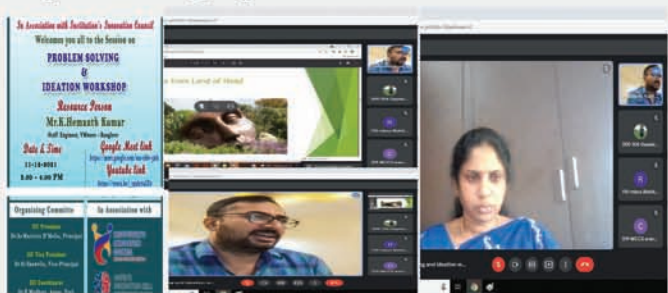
In Association with Institution's Innovation Council
Welcomes you all to the Session on
PROBLEM SOLVING
&
IDEATION WORKSHOP
Resource Person
Mr.K.Hemanth Kumar
Staff Engineer, Vihaan - Banglore
Date & Time
11-10-2021
3.00 - 4.00 PM
Google Meet Link
https://meet.google.com/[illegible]
Youtube Link
https://youtu.be/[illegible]

Organising Committe
Chief Patroness
Sr.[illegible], Principal
Vice Patroness
Dr.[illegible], Vice-Principal
Co-ordinators
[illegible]

In Association with
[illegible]

from Land of Nod

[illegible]